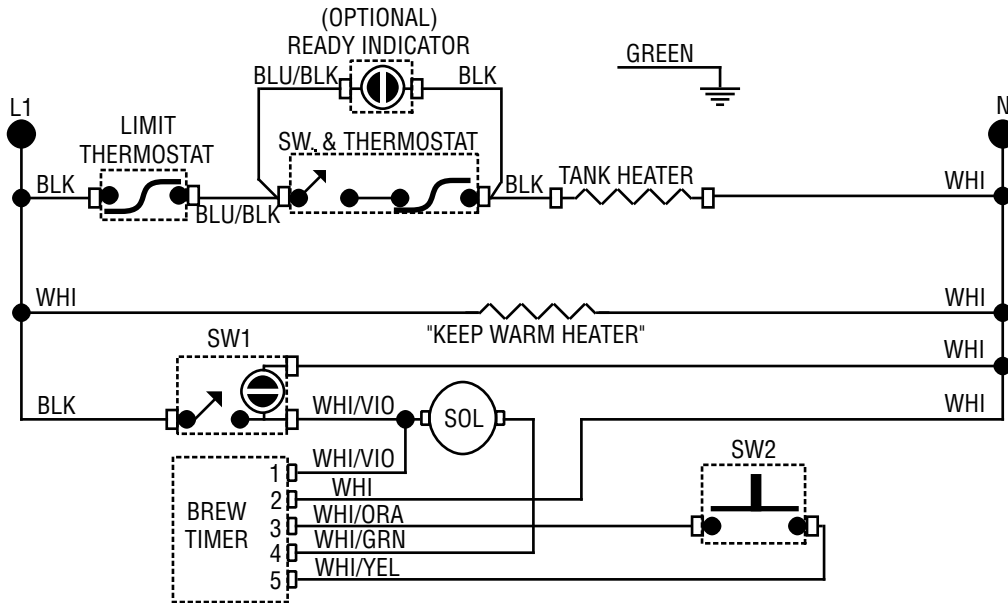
(OPTIONAL)
READY INDICATOR
BLU/BLK
BLK
GREEN
L1
N
LIMIT
THERMOSTAT
SW. & THERMOSTAT
BLK
BLU/BLK
BLK
TANK HEATER
WHI
WHI
WHI
"KEEP WARM HEATER"
SW1
WHI
BLK
WHI/VIO
SOL
WHI
WHI/VIO
BREW
TIMER
1
2
3
4
5
WHI
WHI/ORA
WHI/GRN
WHI/YEL
SW2